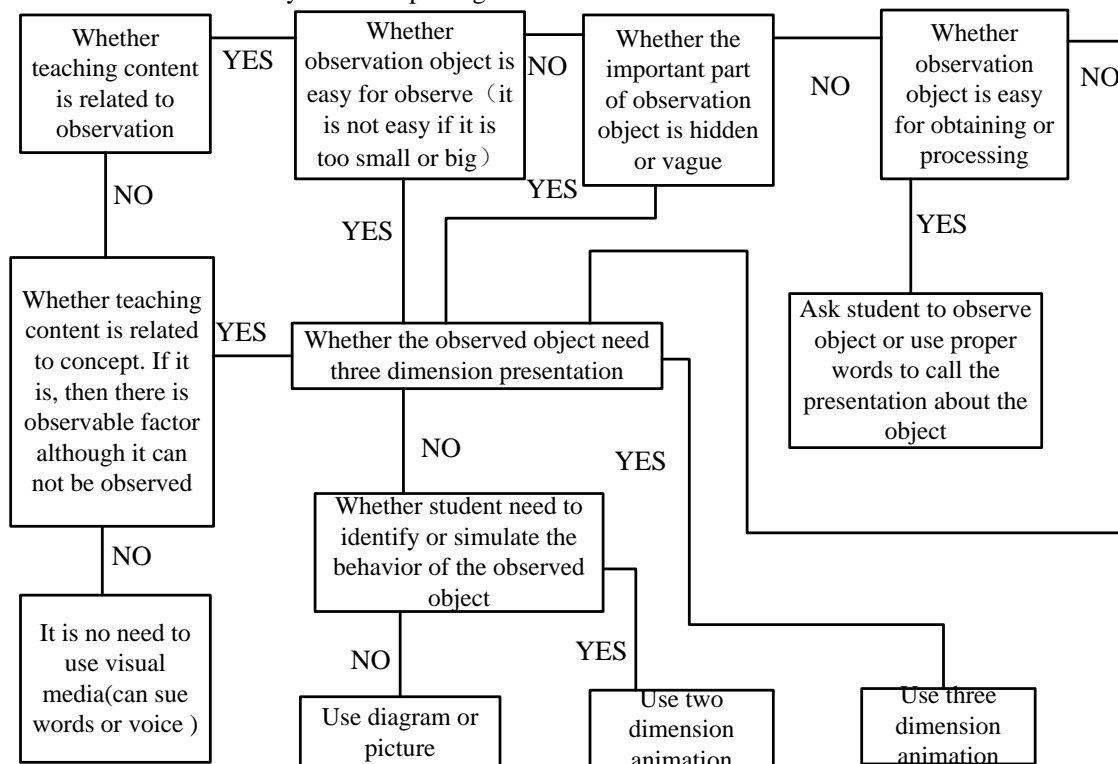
Whether teaching content is related to observation

YES

Whether observation object is easy for observe（it is not easy if it is too small or big）

NO

Whether the important part of observation object is hidden or vague

NO

Whether observation object is easy for obtaining or processing

NO

NO

YES

YES

YES

Whether teaching content is related to concept. If it is, then there is observable factor although it can not be observed

YES

Whether the observed object need three dimension presentation

Ask student to observe object or use proper words to call the presentation about the object

NO

YES

Whether student need to identify or simulate the behavior of the observed object

NO

It is no need to use visual media(can sue words or voice )

NO

YES

Use diagram or picture

Use two dimension animation

Use three dimension animation